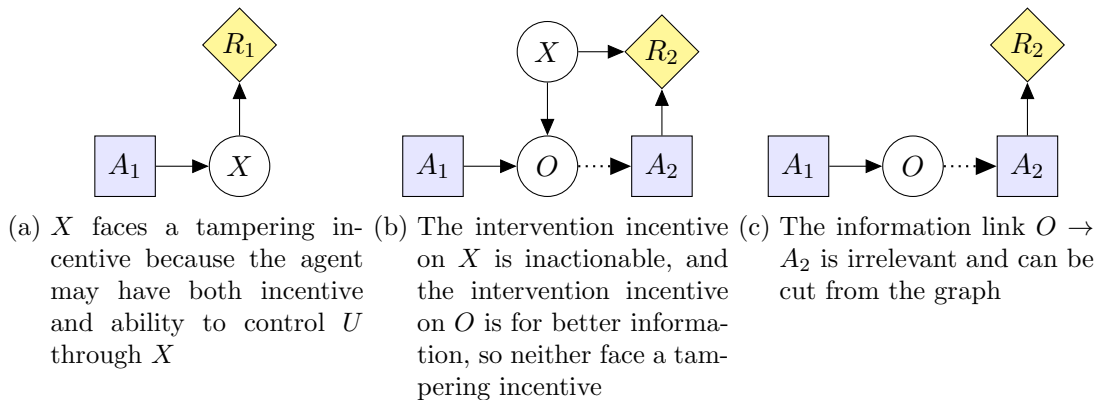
$R_1$

$A_1$

$X$

(a) $X$ faces a tampering incentive because the agent may have both incentive and ability to control $U$ through $X$

$X$

$R_2$

$A_1$

$O$

$A_2$

(b) The intervention incentive on $X$ is inactionable, and the intervention incentive on $O$ is for better information, so neither face a tampering incentive

$R_2$

$A_1$

$O$

$A_2$

(c) The information link $O \rightarrow A_2$ is irrelevant and can be cut from the graph